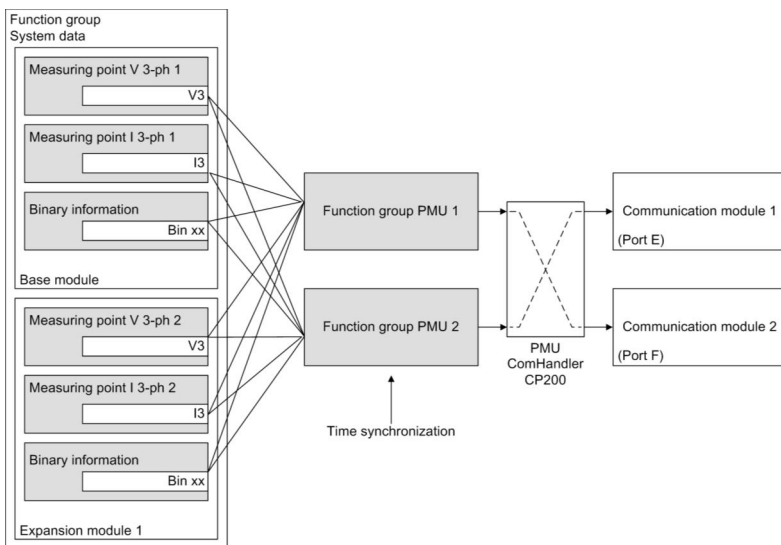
Function group
System data

Measuring point V 3-ph 1
V3

Measuring point I 3-ph 1
I3

Binary information
Bin xx

Base module

Measuring point V 3-ph 2
V3

Measuring point I 3-ph 2
I3

Binary information
Bin xx

Expansion module 1

Function group PMU 1

Function group PMU 2

Time synchronization

PMU
ComHandler
CP200

Communication module 1
(Port E)

Communication module 2
(Port F)